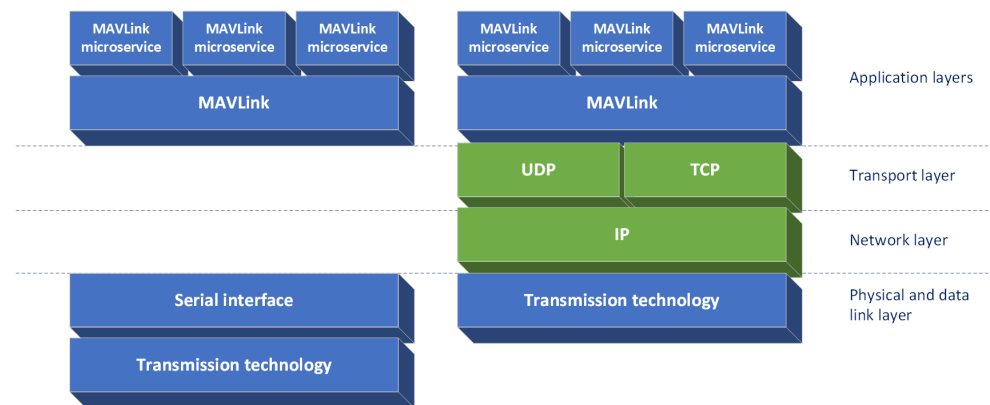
MAVLink microservice
MAVLink microservice
MAVLink microservice
MAVLink

MAVLink microservice
MAVLink microservice
MAVLink microservice
MAVLink

Application layers

UDP
TCP

Transport layer

IP

Network layer

Serial interface
Transmission technology

Transmission technology

Physical and data link layer